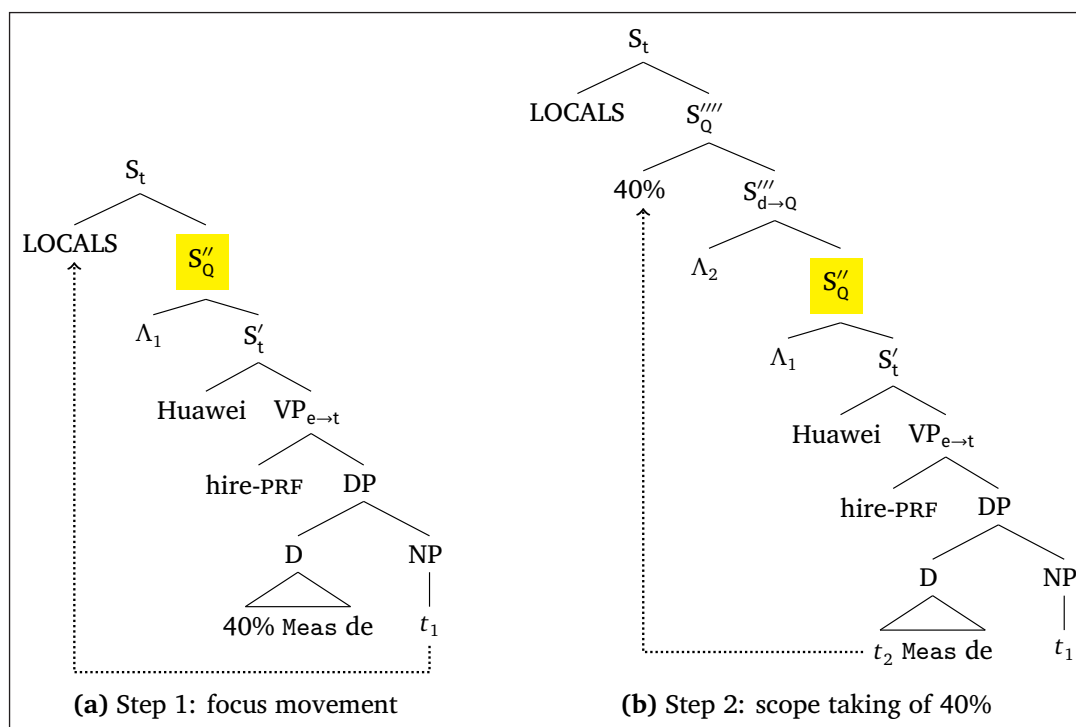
$S_t$

LOCALS

$S''_Q$

$\Lambda_1$

$S'_t$

Huawei

$VP_{e\to t}$

hire-PRF

DP

D

NP

40% Meas de

$t_1$

**(a)** Step 1: focus movement

$S_t$

LOCALS

$S''''_Q$

40%

$S'''_{d\to Q}$

$\Lambda_2$

$S''_Q$

$\Lambda_1$

$S'_t$

Huawei

$VP_{e\to t}$

hire-PRF

DP

D

NP

$t_2$ Meas de

$t_1$

**(b)** Step 2: scope taking of 40%